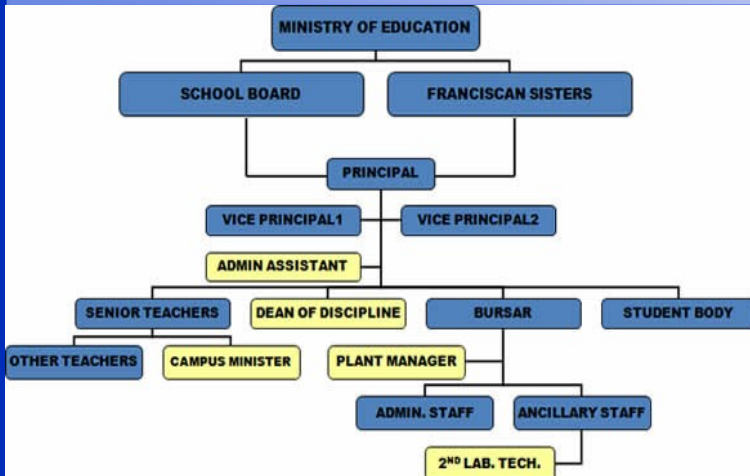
MINISTRY OF EDUCATION

SCHOOL BOARD

FRANCISCAN SISTERS

PRINCIPAL

VICE PRINCIPAL1

VICE PRINCIPAL2

ADMIN ASSISTANT

SENIOR TEACHERS

DEAN OF DISCIPLINE

BURSAR

STUDENT BODY

OTHER TEACHERS

CAMPUS MINISTER

PLANT MANAGER

ADMIN. STAFF

ANCILLARY STAFF

2$^{ND}$ LAB. TECH.